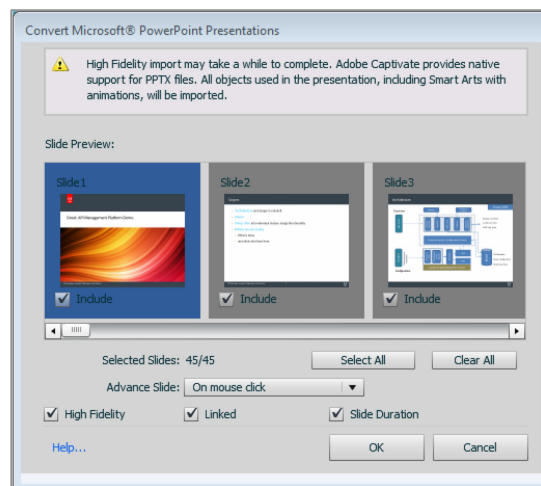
Convert Microsoft® PowerPoint Presentations

High Fidelity import may take a while to complete. Adobe Captivate provides native support for PPTX files. All objects used in the presentation, including Smart Arts with animations, will be imported.

Slide Preview:

Slide1

Slide2

Slide3

Include

Include

Include

Selected Slides: 45/45

Select All

Clear All

Advance Slide: On mouse click

High Fidelity

Linked

Slide Duration

Help...

OK

Cancel